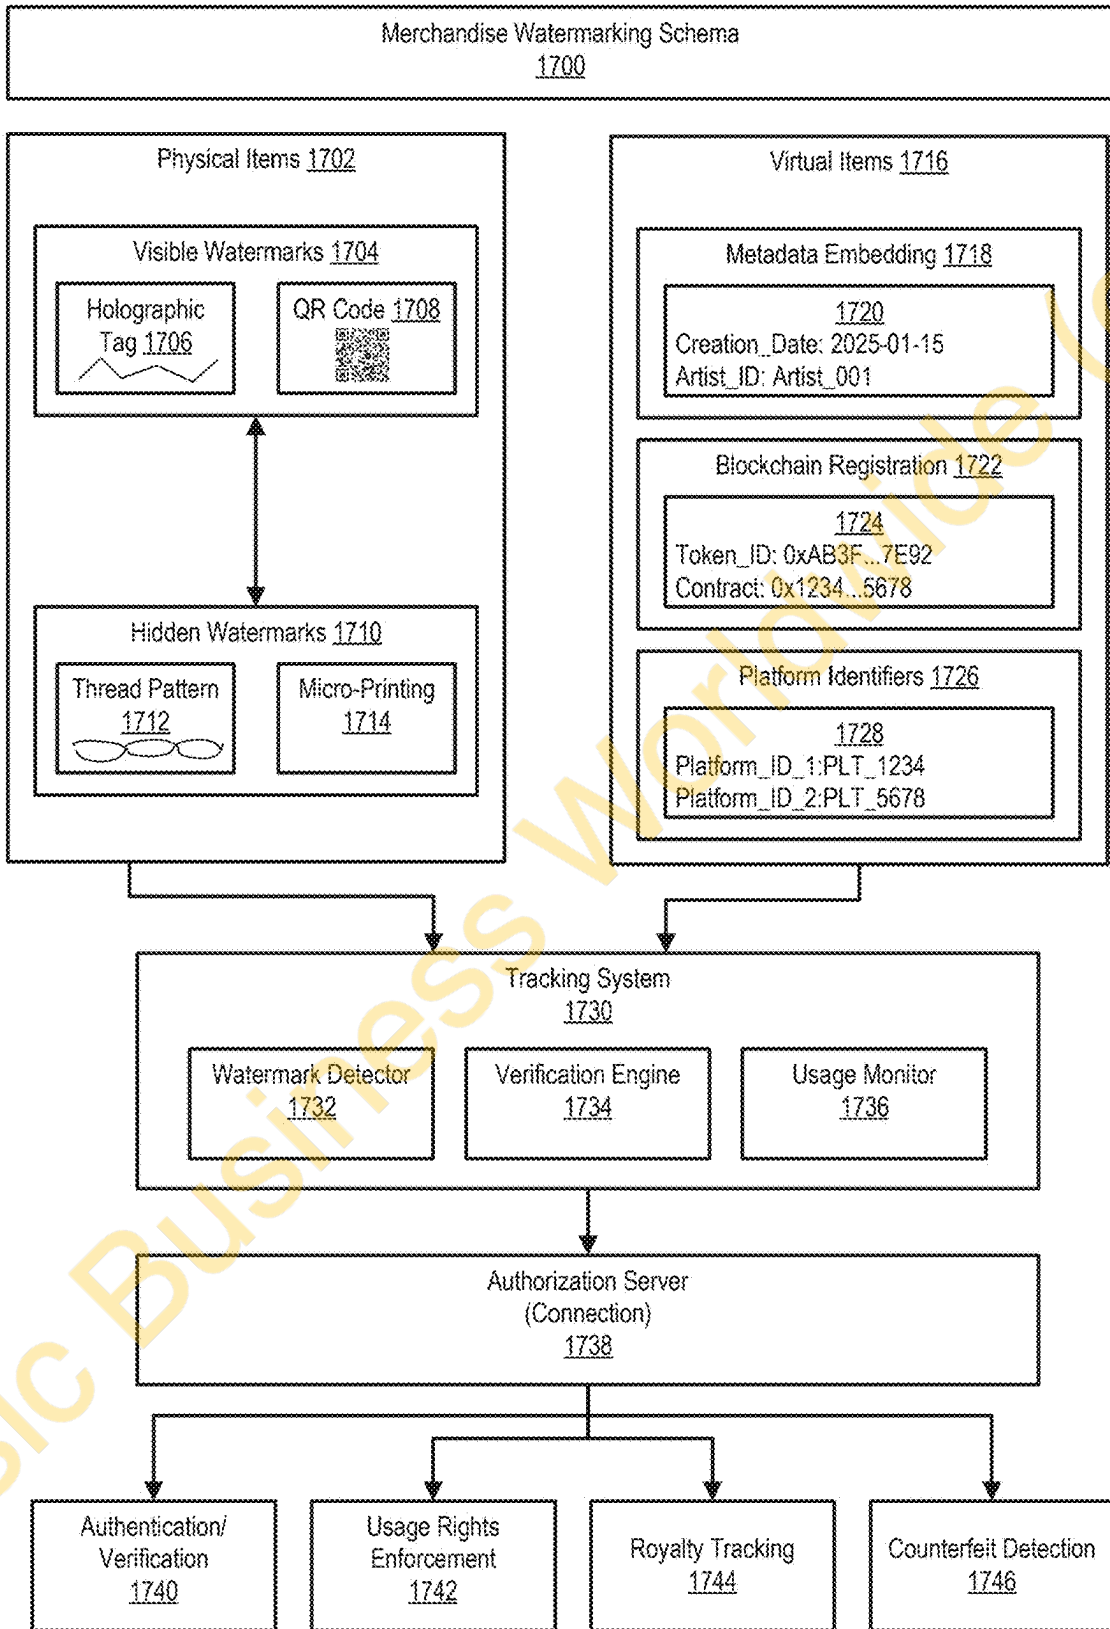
Merchandise Watermarking Schema
1700

Physical Items 1702

Visible Watermarks 1704

Holographic Tag 1706

QR Code 1708

Hidden Watermarks 1710

Thread Pattern 1712

Micro-Printing 1714

Virtual Items 1716

Metadata Embedding 1718

1720
Creation_Date: 2025-01-15
Artist_ID: Artist_001

Blockchain Registration 1722

1724
Token_ID: 0xAB3F...7E92
Contract: 0x1234...5678

Platform Identifiers 1726

1728
Platform_ID_1:PLT_1234
Platform_ID_2:PLT_5678

Tracking System
1730

Watermark Detector
1732

Verification Engine
1734

Usage Monitor
1736

Authorization Server
(Connection)
1738

Authentication/
Verification
1740

Usage Rights
Enforcement
1742

Royalty Tracking
1744

Counterfeit Detection
1746

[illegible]ic Business Worldwide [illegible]